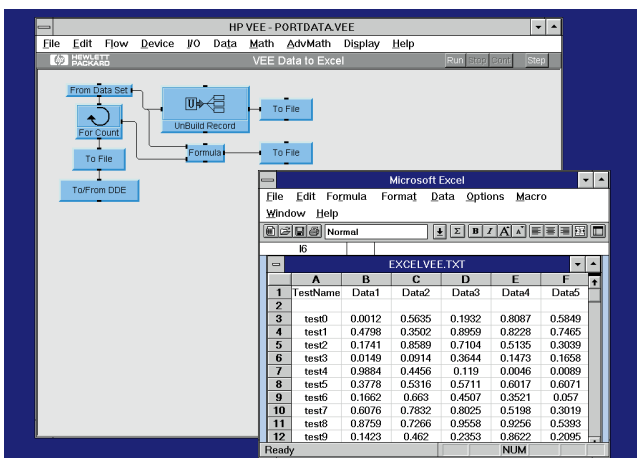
HP VEE - PORTDATA.VEE

File Edit Flow Device I/O Data Math AdvMath Display Help

HEWLETT PACKARD VEE Data to Excel Run Stop Cont Step

From Data Set
For Count
UnBuild Record
To File
Formula
To File
To File
To/From DDE

Microsoft Excel

File Edit Formula Format Data Options Macro
Window Help

Normal

I6

EXCELVEE.TXT

| | A | B | C | D | E | F |
|---|---|---|---|---|---|---|
| 1 | TestName | Data1 | Data2 | Data3 | Data4 | Data5 |
| 2 | | | | | | |
| 3 | test0 | 0.0012 | 0.5635 | 0.1932 | 0.8087 | 0.5849 |
| 4 | test1 | 0.4798 | 0.3502 | 0.8959 | 0.8228 | 0.7465 |
| 5 | test2 | 0.1741 | 0.8589 | 0.7104 | 0.5135 | 0.3039 |
| 6 | test3 | 0.0149 | 0.0914 | 0.3644 | 0.1473 | 0.1658 |
| 7 | test4 | 0.9884 | 0.4456 | 0.119 | 0.0046 | 0.0089 |
| 8 | test5 | 0.3778 | 0.5316 | 0.5711 | 0.6017 | 0.6071 |
| 9 | test6 | 0.1662 | 0.663 | 0.4507 | 0.3521 | 0.057 |
| 10 | test7 | 0.6076 | 0.7832 | 0.8025 | 0.5198 | 0.3019 |
| 11 | test8 | 0.8759 | 0.7266 | 0.9558 | 0.9256 | 0.5393 |
| 12 | test9 | 0.1423 | 0.462 | 0.2353 | 0.8622 | 0.2095 |

Ready NUM